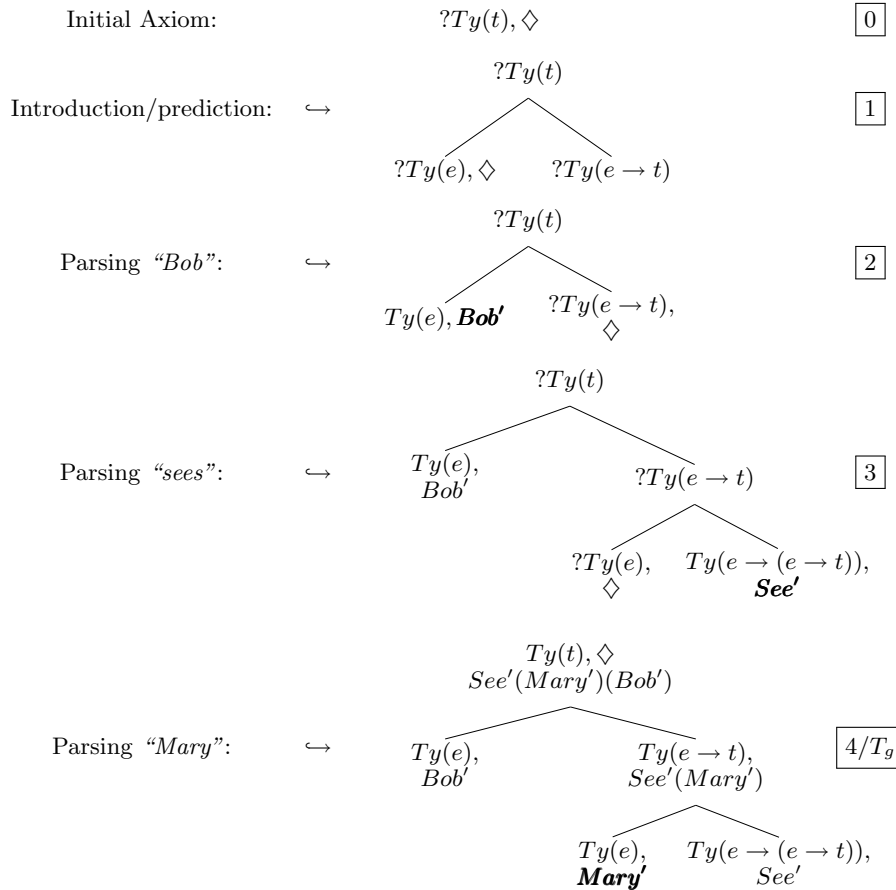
Initial Axiom: $?Ty(t), \diamondsuit$ 0

Introduction/prediction: $\hookrightarrow$

$?Ty(t)$

$?Ty(e), \diamondsuit$ $?Ty(e \rightarrow t)$

1

Parsing *"Bob"*: $\hookrightarrow$

$?Ty(t)$

$Ty(e), \boldsymbol{Bob'}$ $?Ty(e \rightarrow t), \diamondsuit$

2

Parsing *"sees"*: $\hookrightarrow$

$?Ty(t)$

$Ty(e), Bob'$ $?Ty(e \rightarrow t)$

$?Ty(e), \diamondsuit$ $Ty(e \rightarrow (e \rightarrow t)), \boldsymbol{See'}$

3

Parsing *"Mary"*: $\hookrightarrow$

$Ty(t), \diamondsuit$ $See'(Mary')(Bob')$

$Ty(e), Bob'$ $Ty(e \rightarrow t), See'(Mary')$

$Ty(e), \boldsymbol{Mary'}$ $Ty(e \rightarrow (e \rightarrow t)), See'$

$4/T_g$